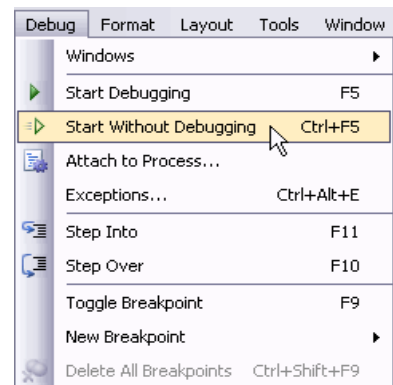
Debug Format Layout Tools Window

Windows
Start Debugging F5
Start Without Debugging Ctrl+F5
Attach to Process...
Exceptions... Ctrl+Alt+E
Step Into F11
Step Over F10
Toggle Breakpoint F9
New Breakpoint
Delete All Breakpoints Ctrl+Shift+F9